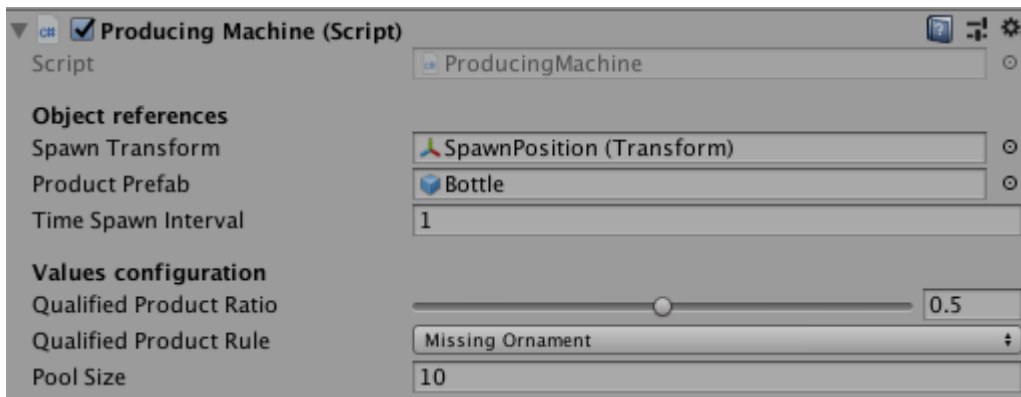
Producing Machine (Script)

Script | ProducingMachine

Object references

Spawn Transform | SpawnPosition (Transform)

Product Prefab | Bottle

Time Spawn Interval | 1

Values configuration

Qualified Product Ratio | 0.5

Qualified Product Rule | Missing Ornament

Pool Size | 10